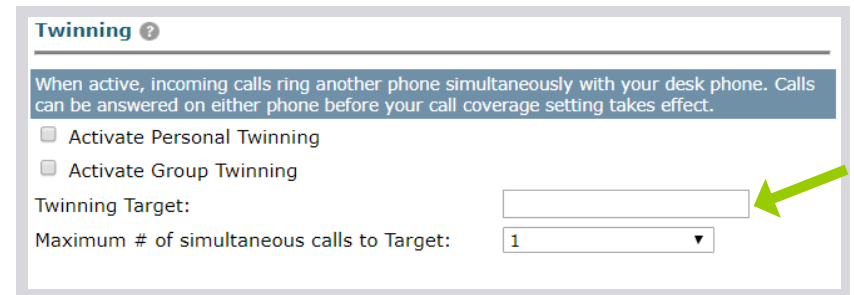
Twinning ?

When active, incoming calls ring another phone simultaneously with your desk phone. Calls can be answered on either phone before your call coverage setting takes effect.

Activate Personal Twinning

Activate Group Twinning

Twinning Target:

Maximum # of simultaneous calls to Target: 1